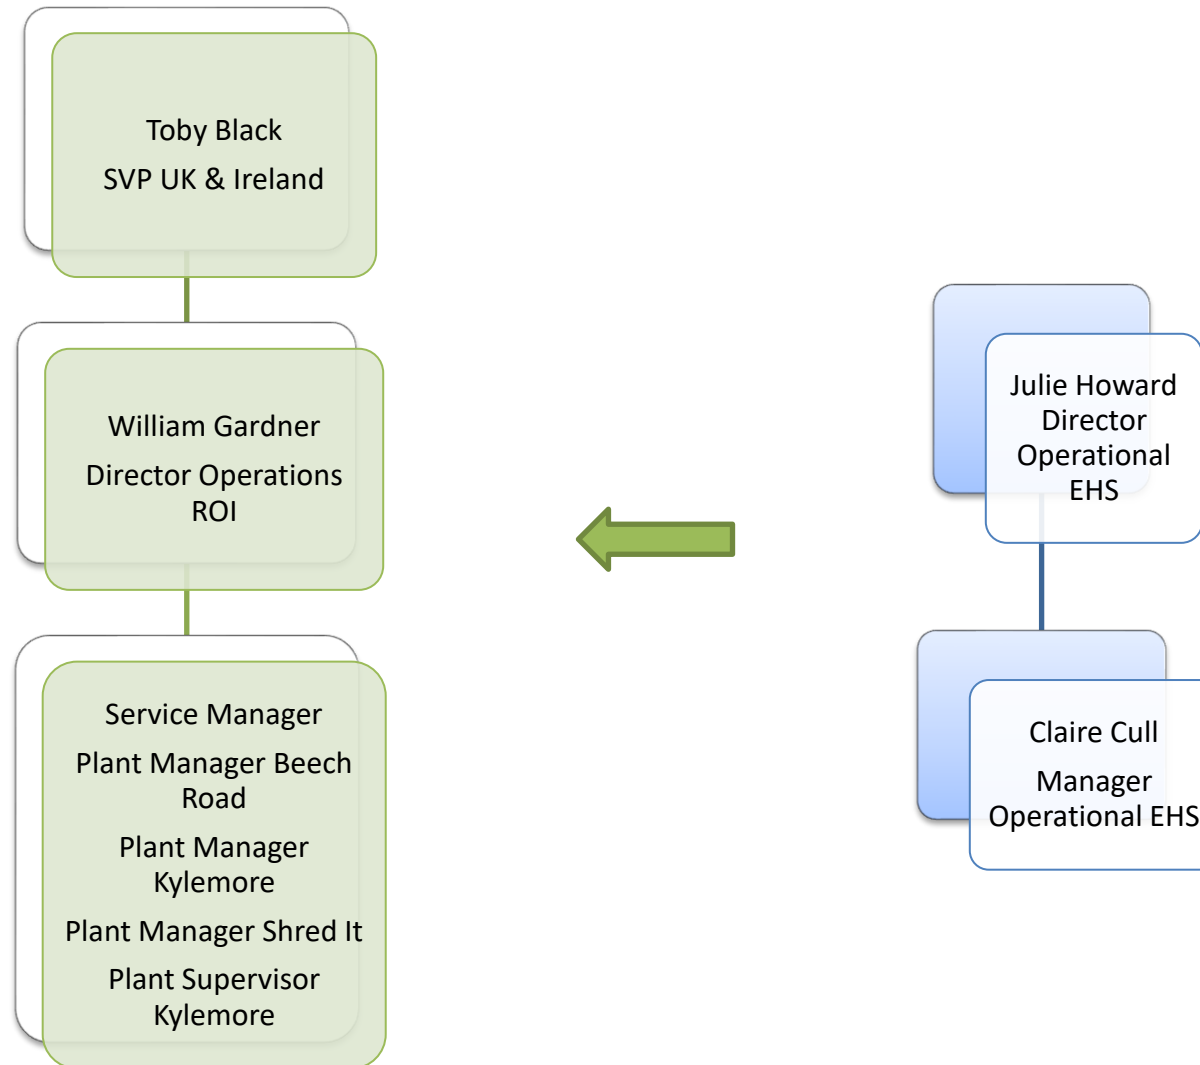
Toby Black

SVP UK & Ireland

William Gardner

Director Operations ROI

Service Manager

Plant Manager Beech Road

Plant Manager Kylemore

Plant Manager Shred It

Plant Supervisor Kylemore

Julie Howard Director Operational EHS

Claire Cull

Manager Operational EHS